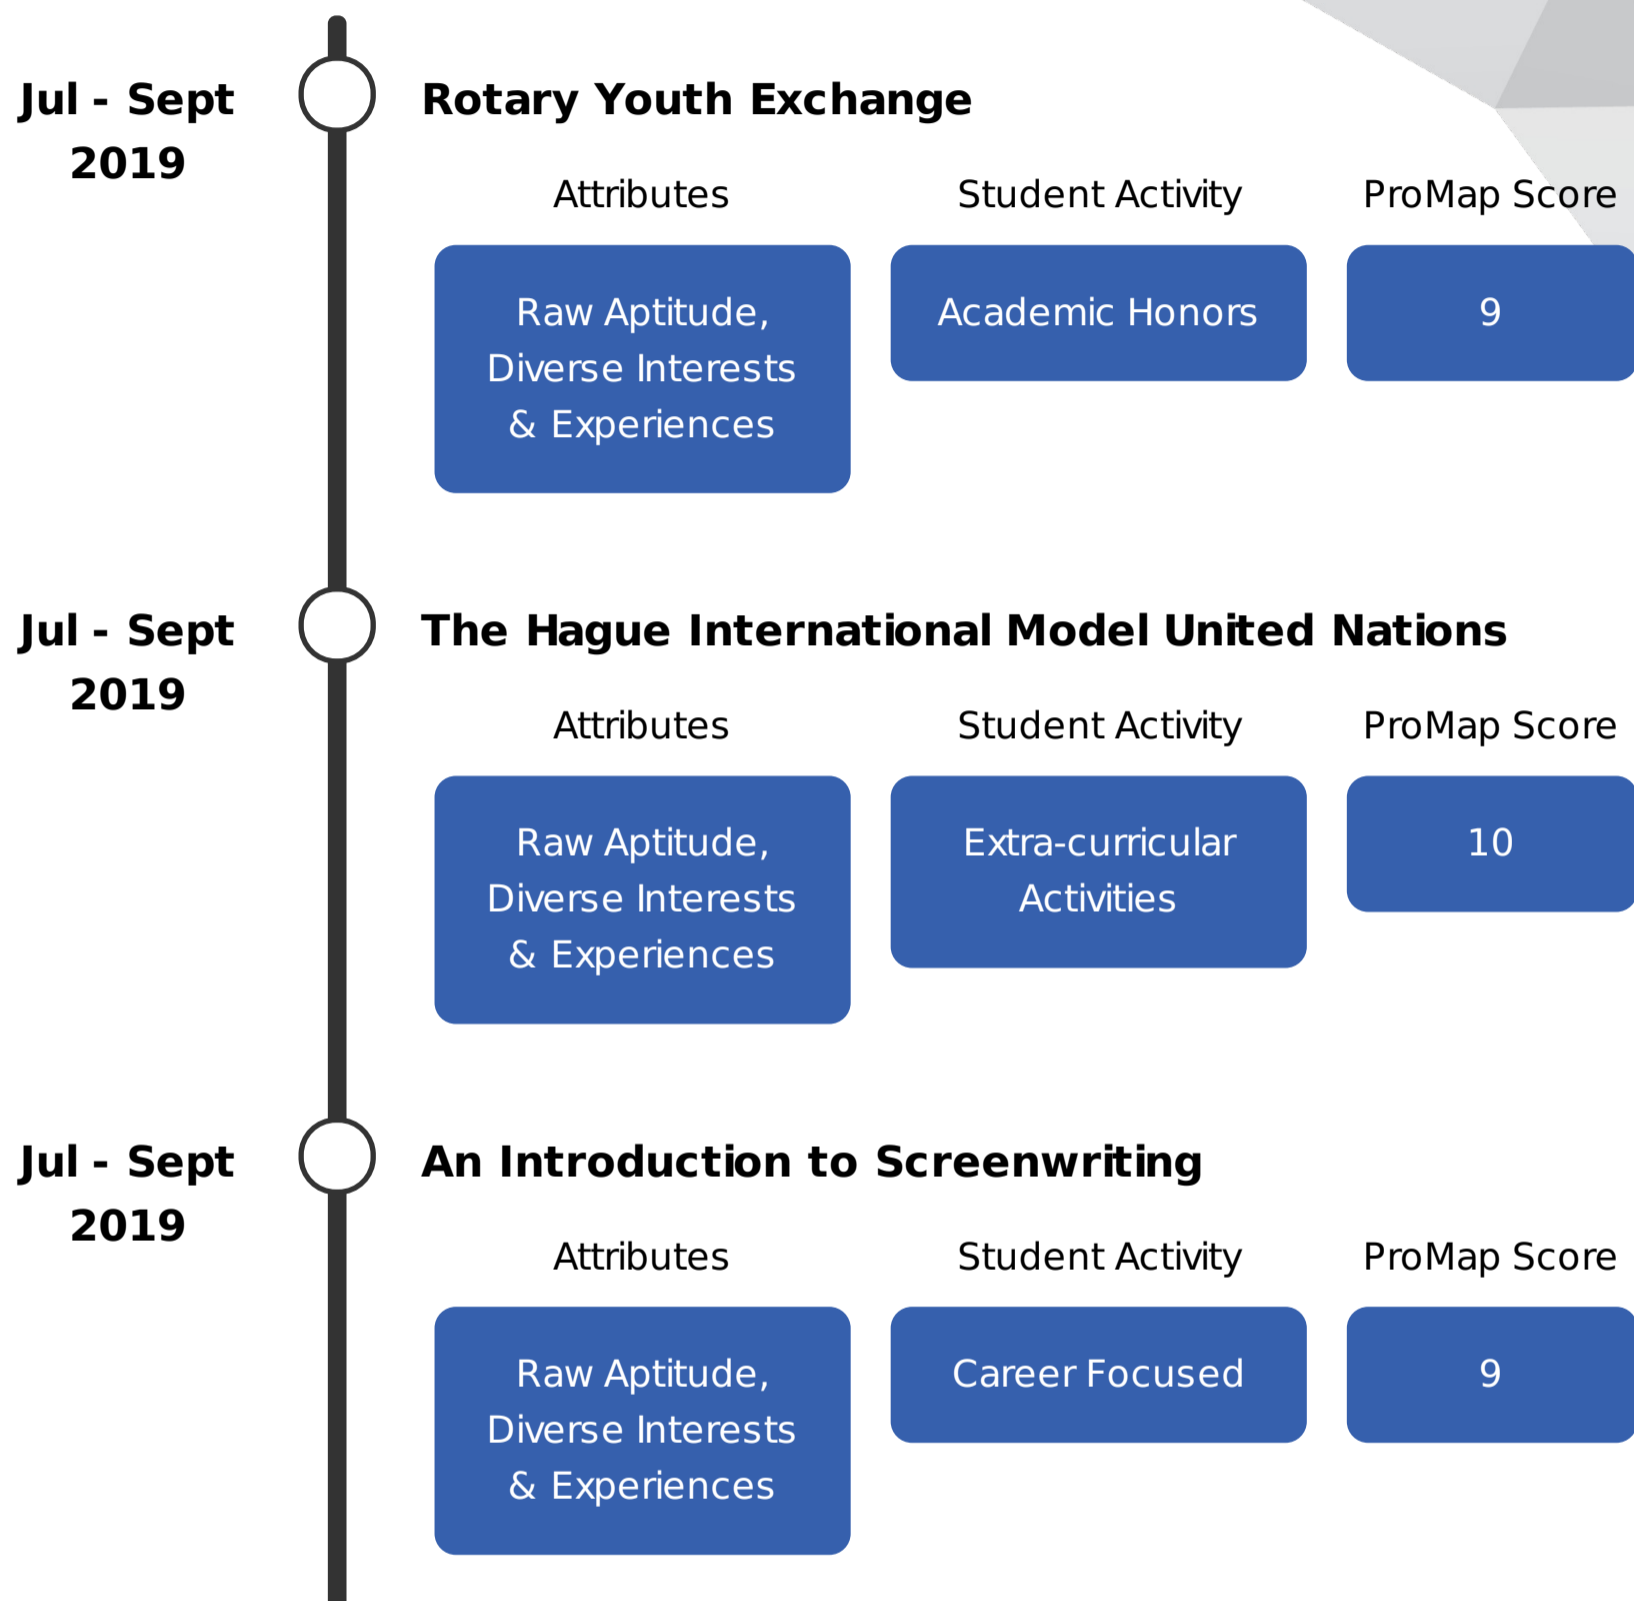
Jul - Sept 2019

Rotary Youth Exchange

Attributes

Raw Aptitude, Diverse Interests & Experiences

Student Activity

Academic Honors

ProMap Score

9

Jul - Sept 2019

The Hague International Model United Nations

Attributes

Raw Aptitude, Diverse Interests & Experiences

Student Activity

Extra-curricular Activities

ProMap Score

10

Jul - Sept 2019

An Introduction to Screenwriting

Attributes

Raw Aptitude, Diverse Interests & Experiences

Student Activity

Career Focused

ProMap Score

9